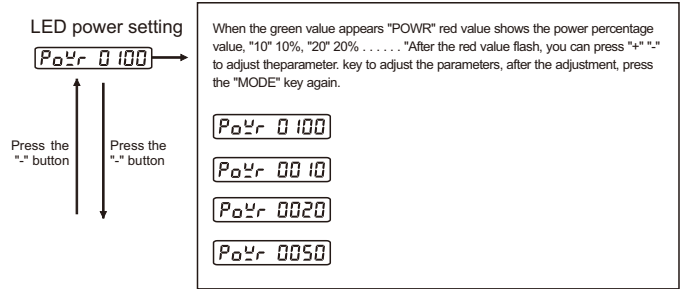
LED power setting

PoWr 0100

Press the "-" button

Press the "-" button

When the green value appears "POWR" red value shows the power percentage value, "10" 10%, "20" 20% . . . . . . "After the red value flash, you can press "+" "-" to adjust theparameter. key to adjust the parameters, after the adjustment, press the "MODE" key again.

PoWr 0100

PoWr 0010

PoWr 0020

PoWr 0050